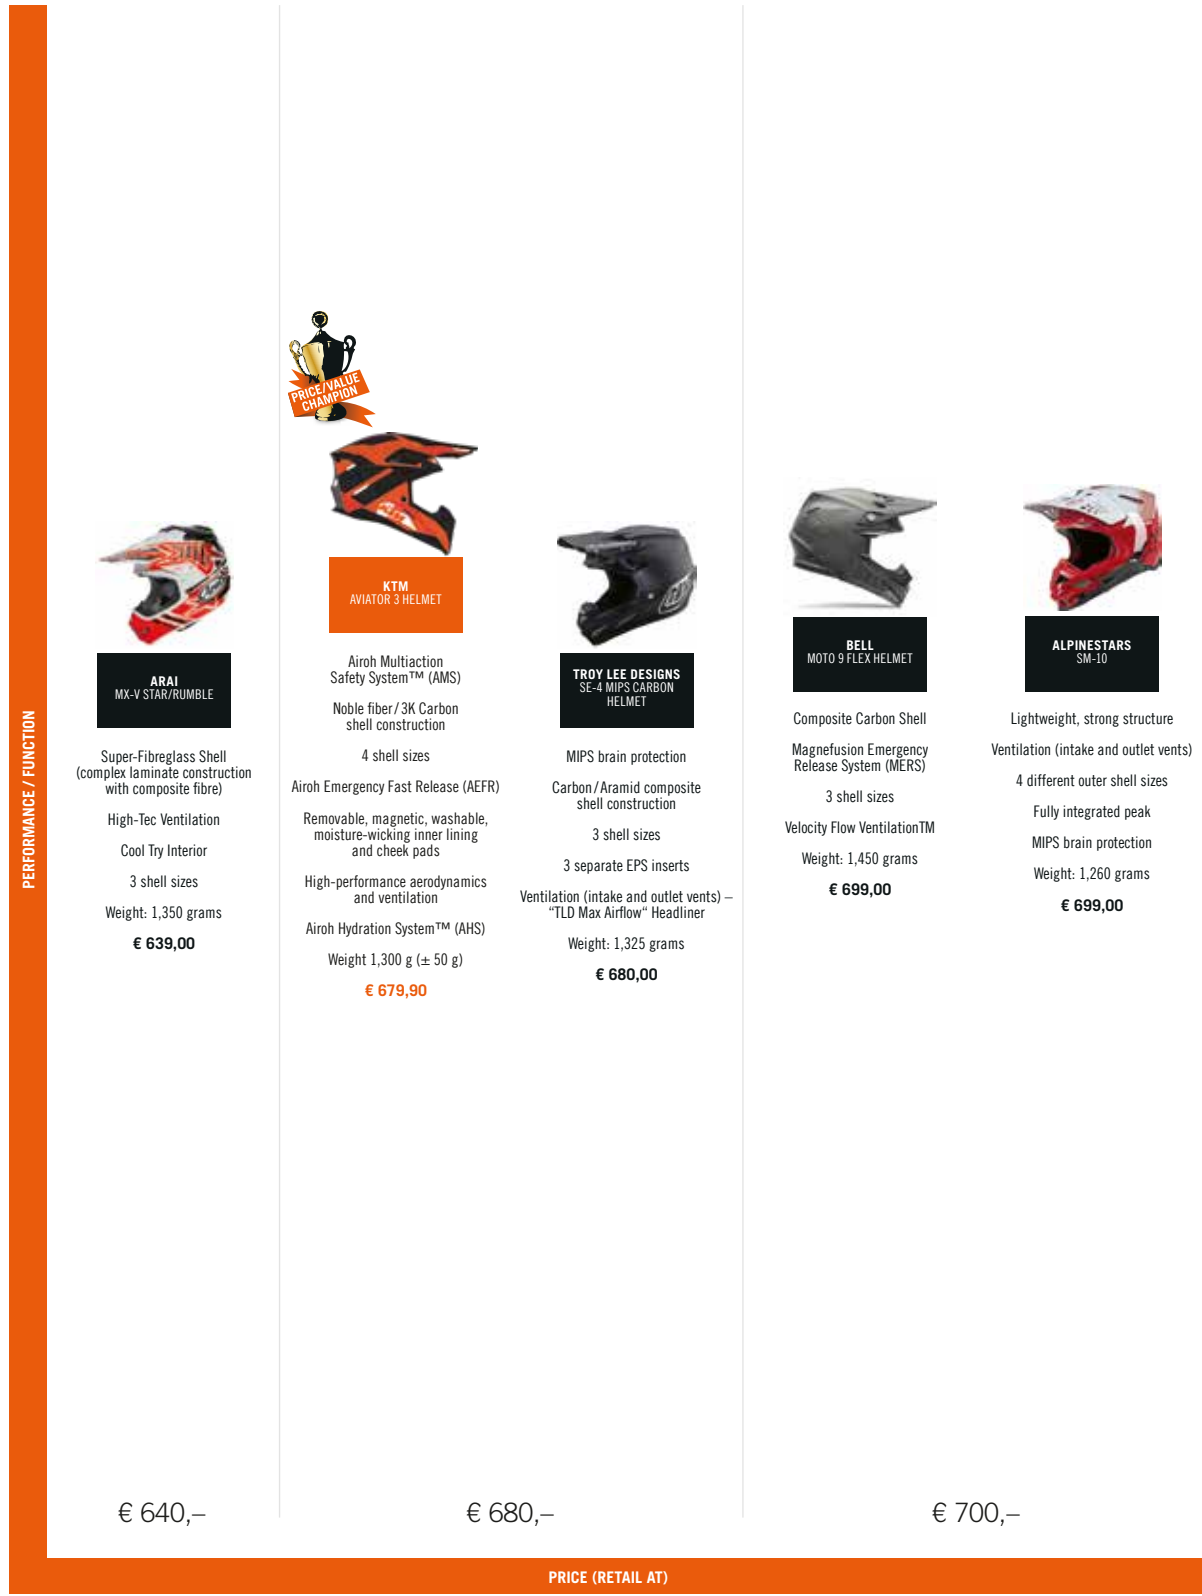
PERFORMANCE / FUNCTION

PRICE/VALUE CHAMPION

ARAI
MX-V STAR/RUMBLE

Super-Fibreglass Shell (complex laminate construction with composite fibre)

High-Tec Ventilation

Cool Try Interior

3 shell sizes

Weight: 1,350 grams

€ 639,00

KTM
AVIATOR 3 HELMET

Airoh Multiaction Safety System™ (AMS)

Noble fiber / 3K Carbon shell construction

4 shell sizes

Airoh Emergency Fast Release (AEFR)

Removable, magnetic, washable, moisture-wicking inner lining and cheek pads

High-performance aerodynamics and ventilation

Airoh Hydration System™ (AHS)

Weight 1,300 g (± 50 g)

€ 679,90

TROY LEE DESIGNS
SE-4 MIPS CARBON HELMET

MIPS brain protection

Carbon / Aramid composite shell construction

3 shell sizes

3 separate EPS inserts

Ventilation (intake and outlet vents) – “TLD Max Airflow“ Headliner

Weight: 1,325 grams

€ 680,00

BELL
MOTO 9 FLEX HELMET

Composite Carbon Shell

Magnefusion Emergency Release System (MERS)

3 shell sizes

Velocity Flow VentilationTM

Weight: 1,450 grams

€ 699,00

ALPINESTARS
SM-10

Lightweight, strong structure

Ventilation (intake and outlet vents)

4 different outer shell sizes

Fully integrated peak

MIPS brain protection

Weight: 1,260 grams

€ 699,00

€ 640,–

€ 680,–

€ 700,–

PRICE (RETAIL AT)